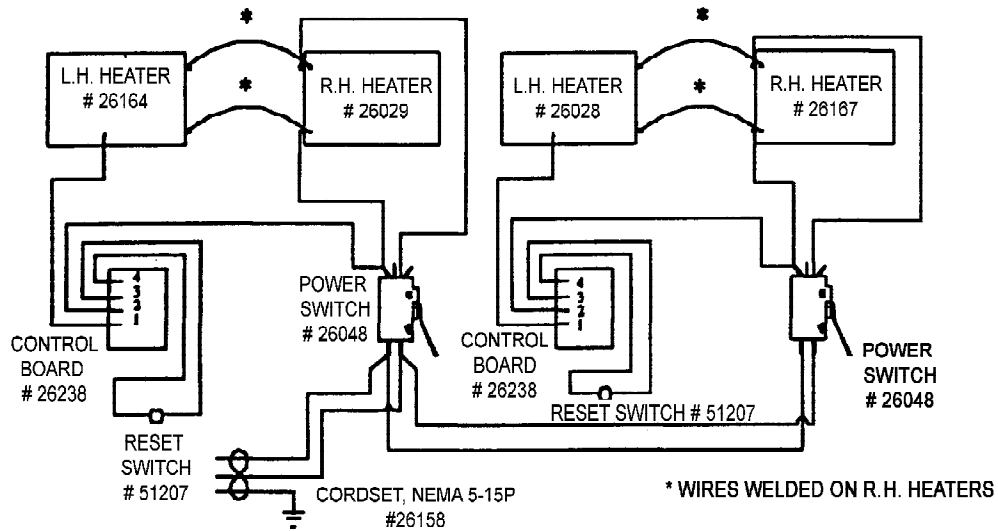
*
*
L.H. HEATER # 26164
R.H. HEATER # 26029
*
*
L.H. HEATER # 26028
R.H. HEATER # 26167

4
3
2
1
CONTROL BOARD # 26238
POWER SWITCH # 26048
4
3
2
1
CONTROL BOARD # 26238
POWER SWITCH # 26048
RESET SWITCH # 51207
RESET SWITCH # 51207
CORDSET, NEMA 5-15P #26158
* WIRES WELDED ON R.H. HEATERS